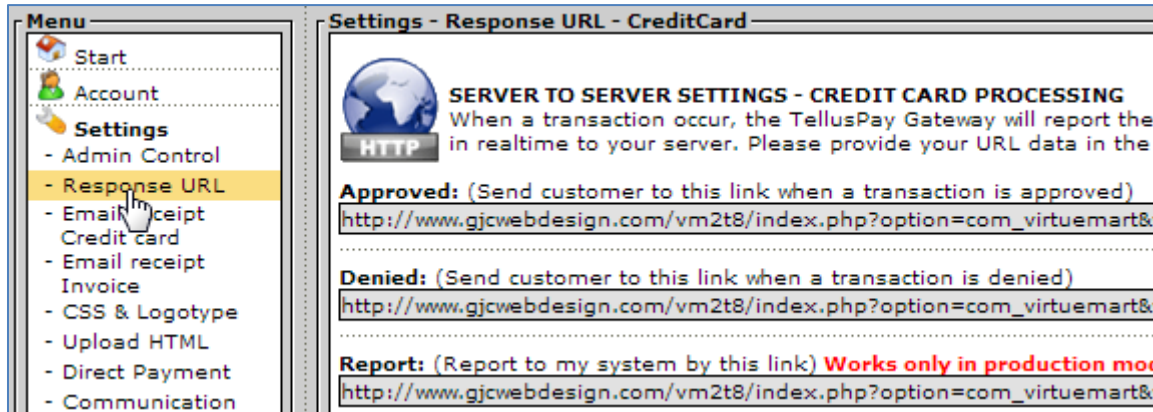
Menu

Start

Account

Settings

- Admin Control

- Response URL

- Email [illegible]ceipt Credit card

- Email receipt Invoice

- CSS & Logotype

- Upload HTML

- Direct Payment

- Communication

Settings - Response URL - CreditCard

HTTP

SERVER TO SERVER SETTINGS - CREDIT CARD PROCESSING

When a transaction occur, the TellusPay Gateway will report the in realtime to your server. Please provide your URL data in the

Approved: (Send customer to this link when a transaction is approved)

http://www.gjcwebdesign.com/vm2t8/index.php?option=com_virtuemart&

Denied: (Send customer to this link when a transaction is denied)

http://www.gjcwebdesign.com/vm2t8/index.php?option=com_virtuemart&

Report: (Report to my system by this link) Works only in production mo

http://www.gjcwebdesign.com/vm2t8/index.php?option=com_virtuemart&